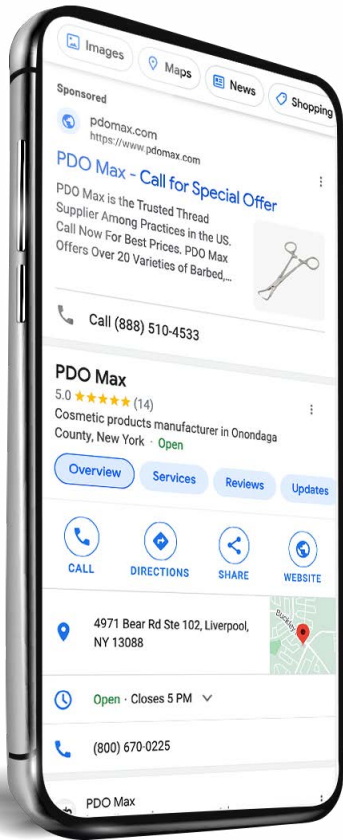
Images Maps News Shopping

Sponsored

pdomax.com
https://www.pdomax.com

PDO Max - Call for Special Offer

PDO Max is the Trusted Thread Supplier Among Practices in the US. Call Now For Best Prices. PDO Max Offers Over 20 Varieties of Barbed,...

Call (888) 510-4533

PDO Max

5.0 ★★★★★ (14)

Cosmetic products manufacturer in Onondaga County, New York · Open

Overview Services Reviews Updates

CALL DIRECTIONS SHARE WEBSITE

4971 Bear Rd Ste 102, Liverpool, NY 13088

Buckley

Open · Closes 5 PM

(800) 670-0225

PDO Max